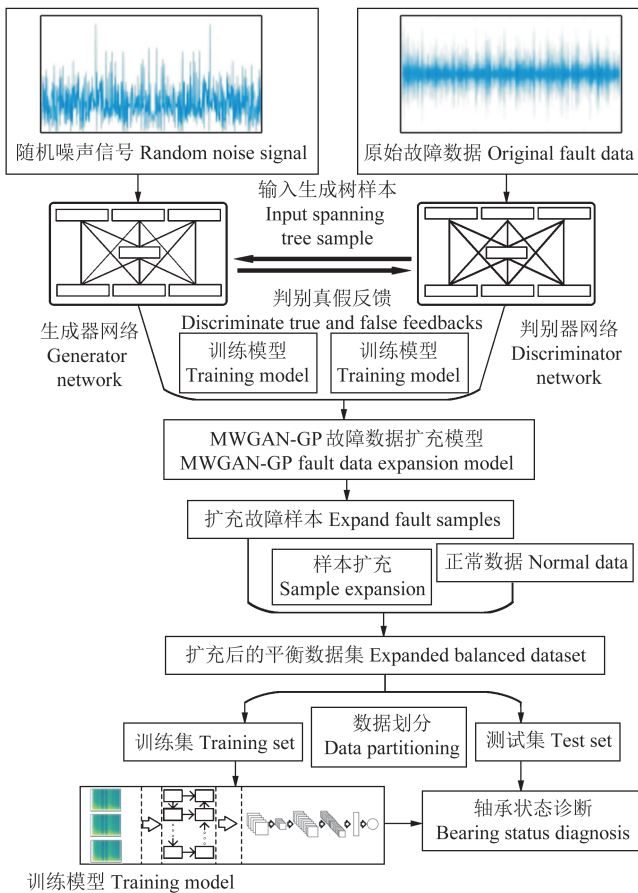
随机噪声信号 Random noise signal

原始故障数据 Original fault data

输入生成树样本
Input spanning tree sample

判别真假反馈
Discriminate true and false feedbacks

生成器网络
Generator network

判别器网络
Discriminator network

训练模型
Training model

训练模型
Training model

MWGAN-GP 故障数据扩充模型
MWGAN-GP fault data expansion model

扩充故障样本 Expand fault samples

样本扩充
Sample expansion

正常数据 Normal data

扩充后的平衡数据集 Expanded balanced dataset

训练集 Training set

数据划分
Data partitioning

测试集 Test set

轴承状态诊断
Bearing status diagnosis

训练模型 Training model